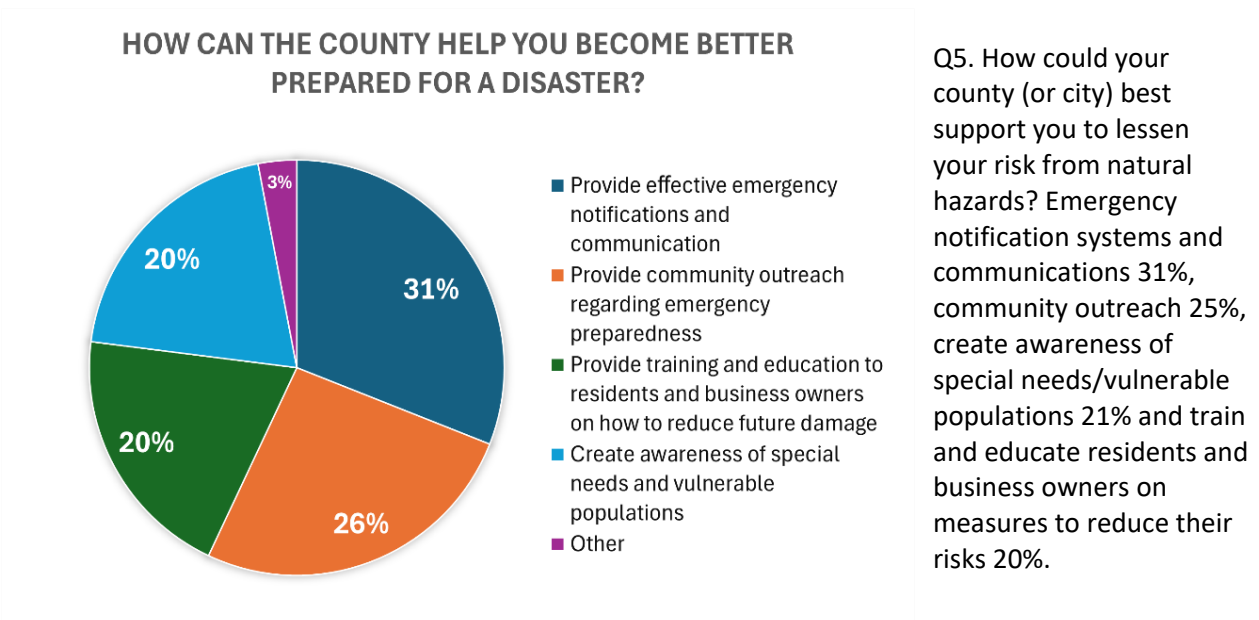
HOW CAN THE COUNTY HELP YOU BECOME BETTER PREPARED FOR A DISASTER?

3%

20%

31%

20%

26%

Provide effective emergency notifications and communication

Provide community outreach regarding emergency preparedness

Provide training and education to residents and business owners on how to reduce future damage

Create awareness of special needs and vulnerable populations

Other

Q5. How could your county (or city) best support you to lessen your risk from natural hazards? Emergency notification systems and communications 31%, community outreach 25%, create awareness of special needs/vulnerable populations 21% and train and educate residents and business owners on measures to reduce their risks 20%.